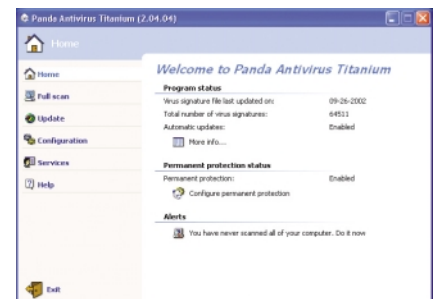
Panda Antivirus Titanium (2.04.04)

Home

Home
Full scan
Update
Configuration
Services
Help

Exit

Welcome to Panda Antivirus Titanium

Program status

| | |
|---|---|
| Virus signature file last updated on: | 09-26-2002 |
| Total number of virus signatures: | 64511 |
| Automatic updates: | Enabled |

More info...

Permanent protection status

| | |
|---|---|
| Permanent protection: | Enabled |

Configure permanent protection

Alerts

You have never scanned all of your computer. Do it now